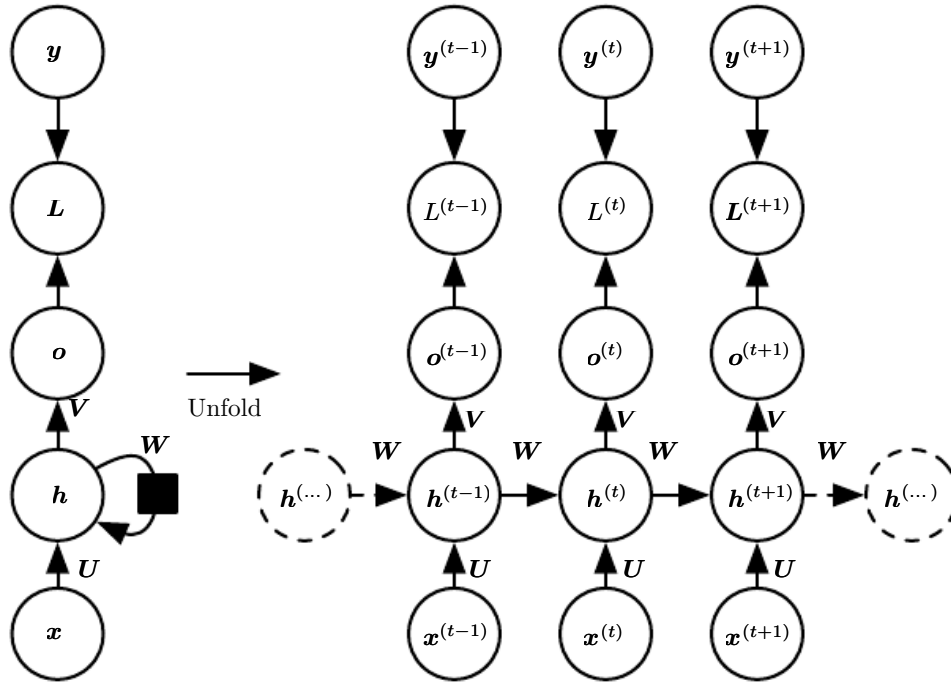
$\boldsymbol{y}$

$\boldsymbol{L}$

$\boldsymbol{o}$

$\boldsymbol{V}$

$\boldsymbol{W}$

$\boldsymbol{h}$

$\boldsymbol{U}$

$\boldsymbol{x}$

Unfold

$\boldsymbol{y}^{(t-1)}$ $\boldsymbol{y}^{(t)}$ $\boldsymbol{y}^{(t+1)}$

$L^{(t-1)}$ $L^{(t)}$ $\boldsymbol{L}^{(t+1)}$

$\boldsymbol{o}^{(t-1)}$ $\boldsymbol{o}^{(t)}$ $\boldsymbol{o}^{(t+1)}$

$\boldsymbol{V}$ $\boldsymbol{V}$ $\boldsymbol{V}$

$\boldsymbol{W}$ $\boldsymbol{W}$ $\boldsymbol{W}$ $\boldsymbol{W}$

$\boldsymbol{h}^{(\dots)}$ $\boldsymbol{h}^{(t-1)}$ $\boldsymbol{h}^{(t)}$ $\boldsymbol{h}^{(t+1)}$ $\boldsymbol{h}^{(\dots)}$

$\boldsymbol{U}$ $\boldsymbol{U}$ $\boldsymbol{U}$

$\boldsymbol{x}^{(t-1)}$ $\boldsymbol{x}^{(t)}$ $\boldsymbol{x}^{(t+1)}$